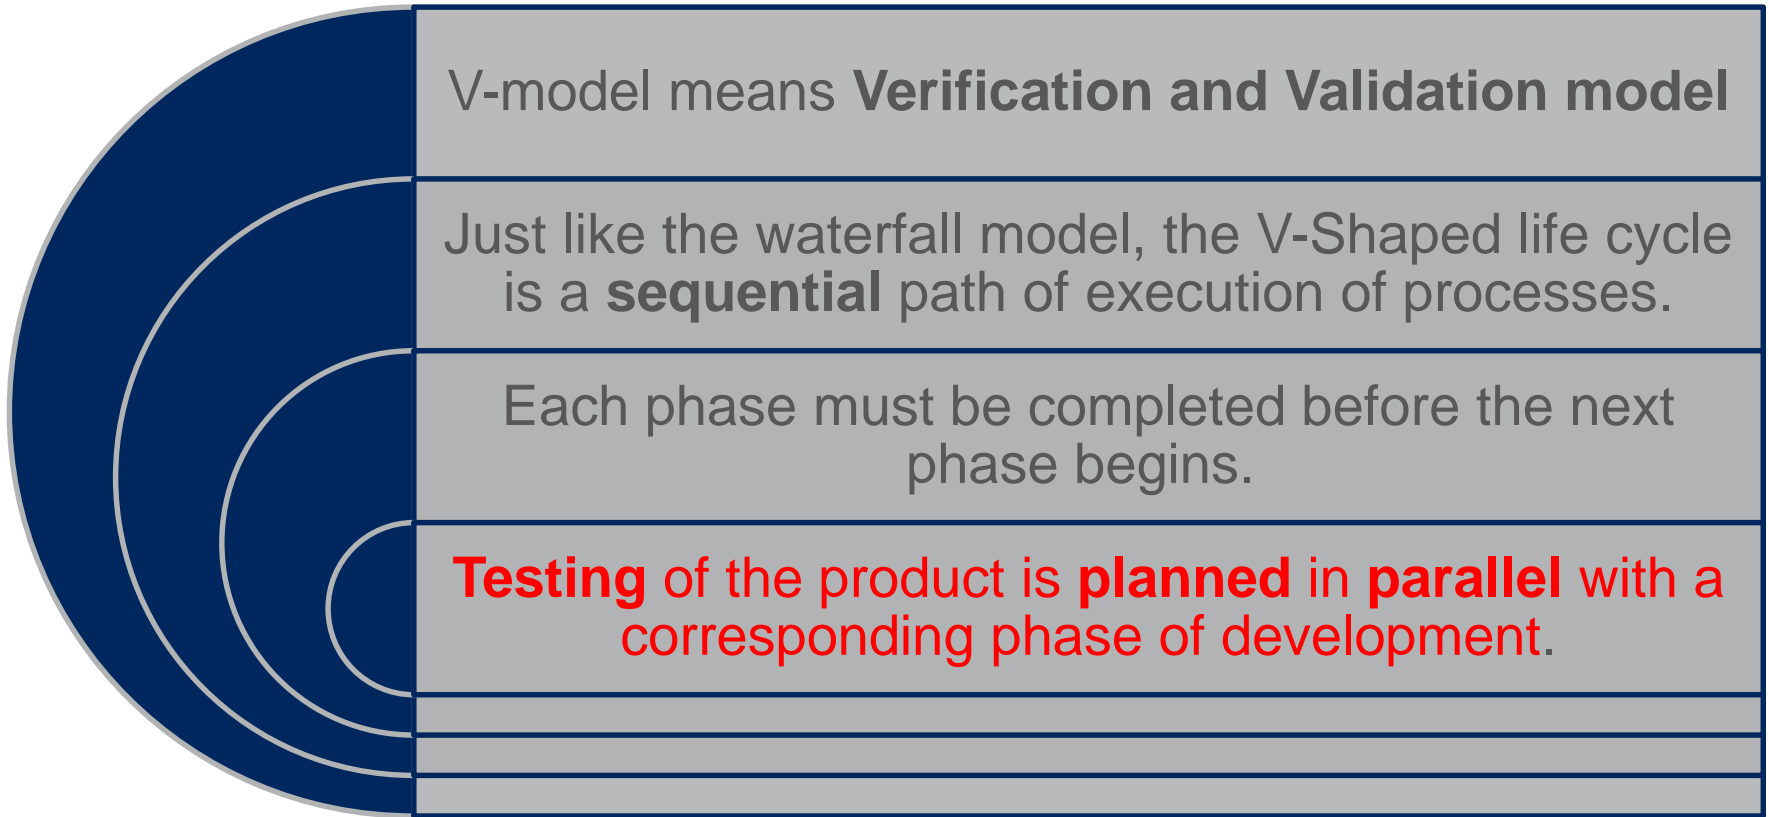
V-model means **Verification and Validation model**

Just like the waterfall model, the V-Shaped life cycle is a **sequential** path of execution of processes.

Each phase must be completed before the next phase begins.

**Testing** of the product is **planned** in **parallel** with a corresponding phase of development.